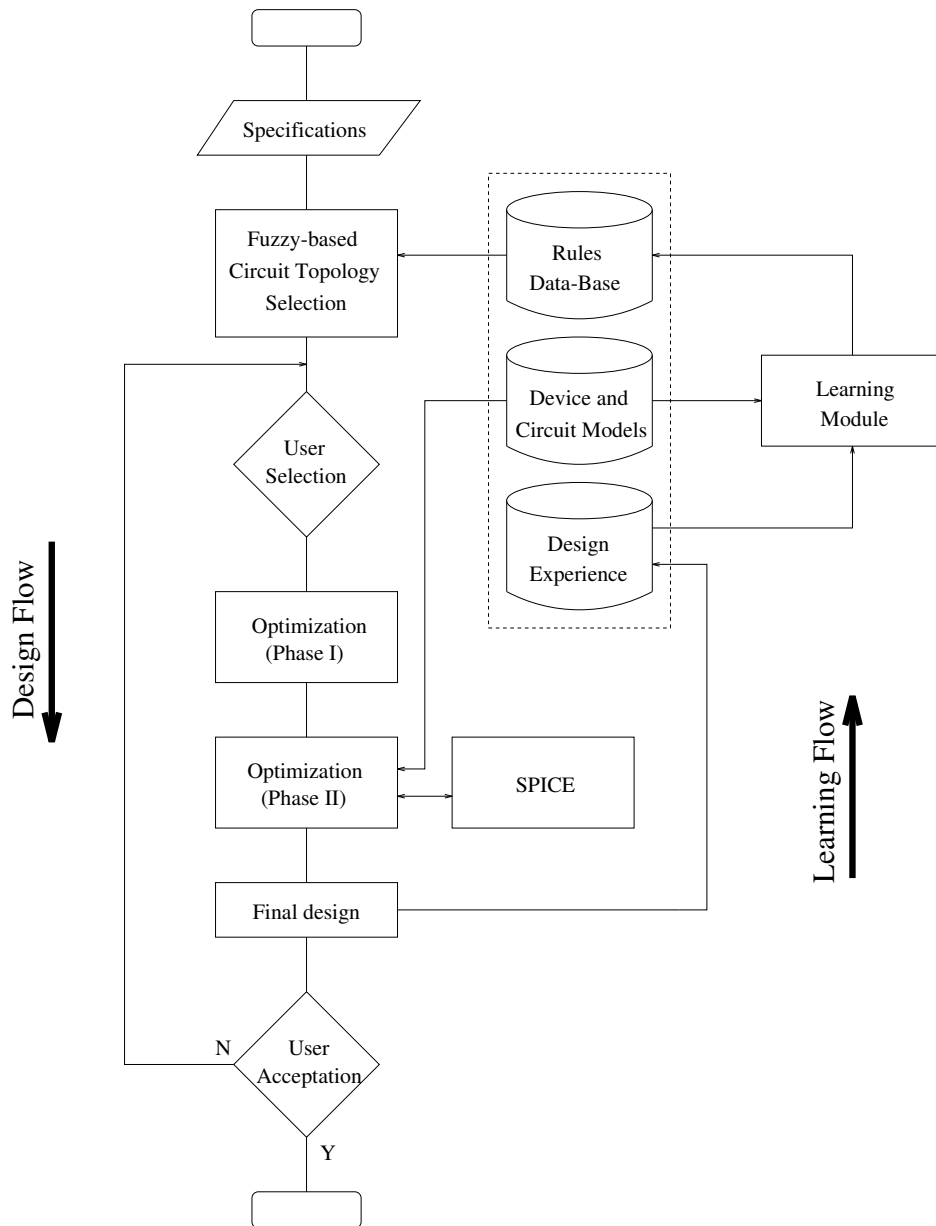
Specifications

Fuzzy-based Circuit Topology Selection

Rules Data-Base

Device and Circuit Models

Design Experience

Learning Module

User Selection

Design Flow

Optimization (Phase I)

Optimization (Phase II)

SPICE

Learning Flow

Final design

N

User Acceptation

Y